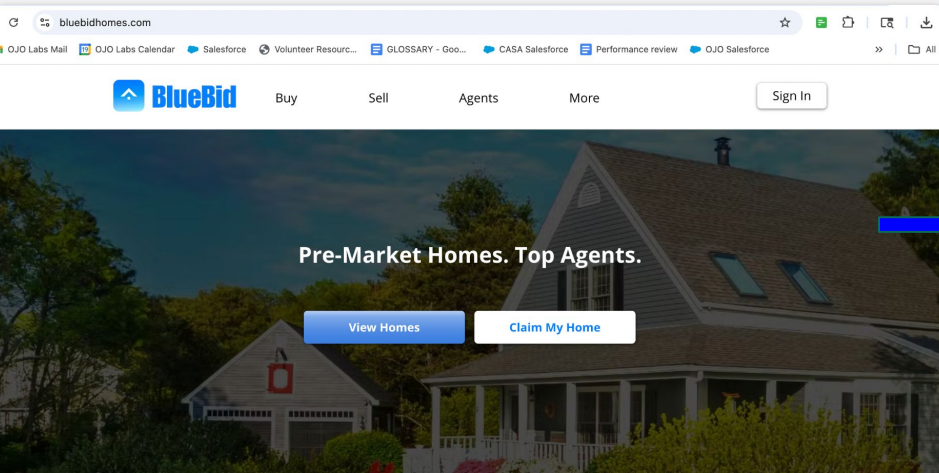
bluebidhomes.com

OJO Labs Mail
OJO Labs Calendar
Salesforce
Volunteer Resourc...
GLOSSARY - Goo...
CASA Salesforce
Performance review
OJO Salesforce
»
All

BlueBid
Buy
Sell
Agents
More
Sign In

Pre-Market Homes. Top Agents.

View Homes
Claim My Home